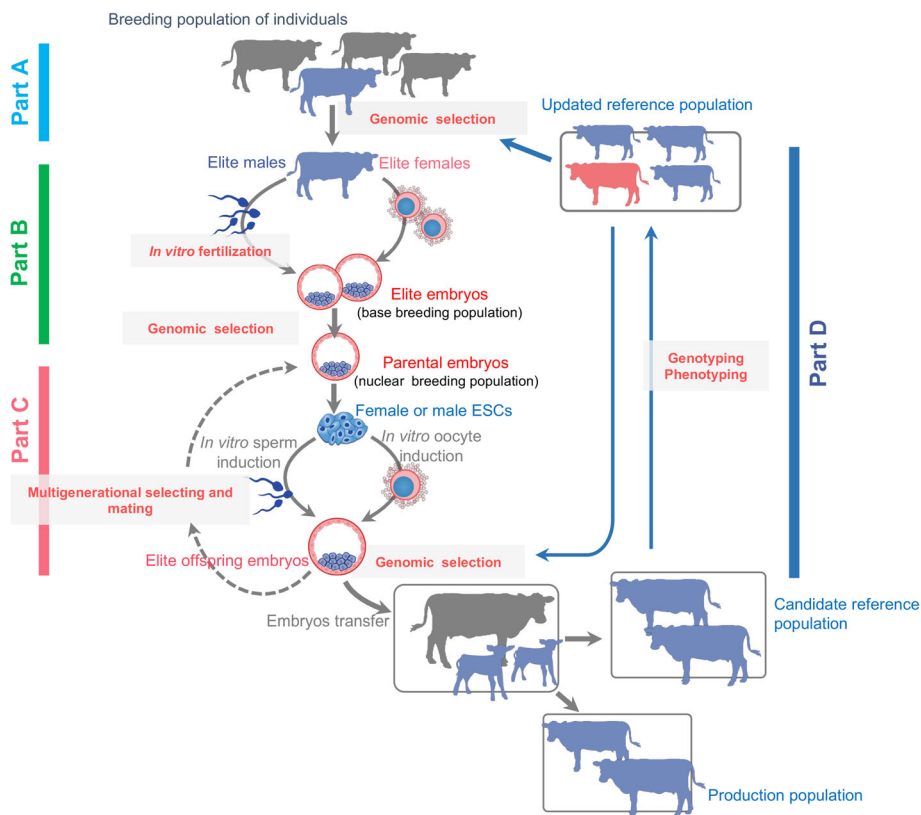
Breeding population of individuals

Part A

Genomic selection

Updated reference population

Elite males

Elite females

Part B

In vitro fertilization

Elite embryos
(base breeding population)

Genomic selection

Part D

Parental embryos
(nuclear breeding population)

Genotyping
Phenotyping

Part C

Female or male ESCs

In vitro sperm induction

In vitro oocyte induction

Multigenerational selecting and mating

Elite offspring embryos

Genomic selection

Embryos transfer

Candidate reference population

Production population